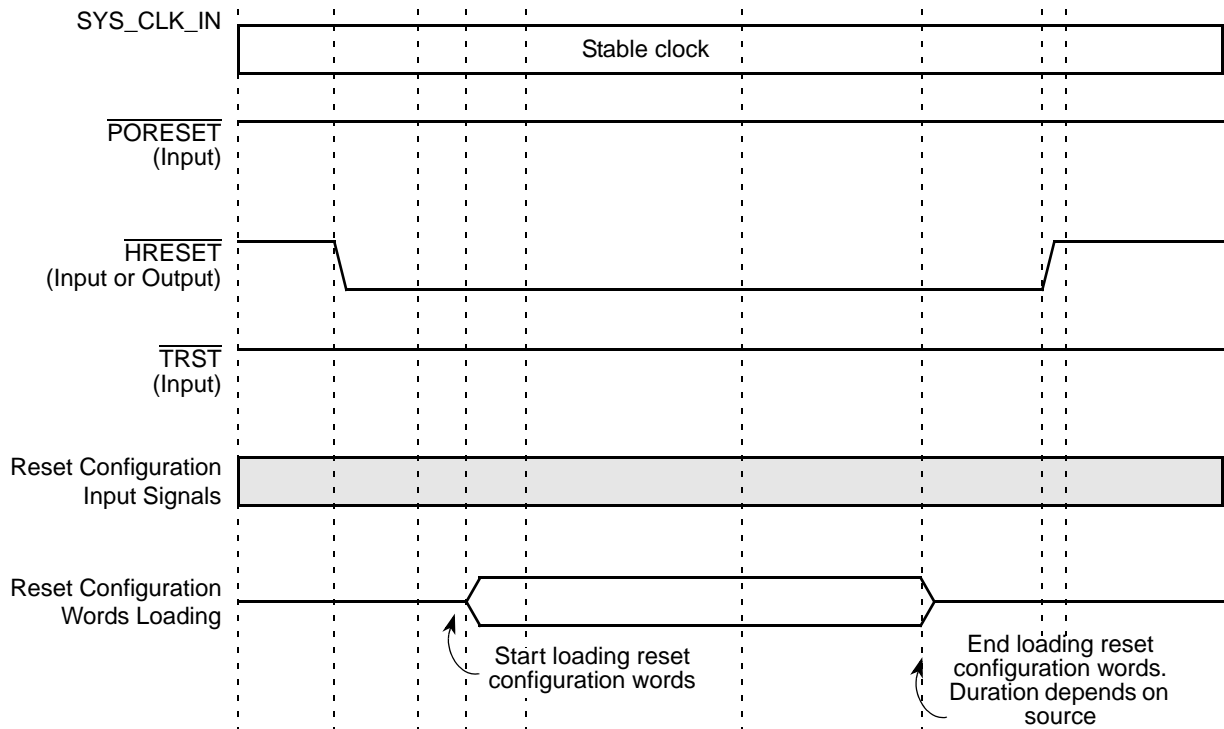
SYS_CLK_IN

Stable clock

$\overline{\text{PORESET}}$ (Input)

$\overline{\text{HRESET}}$ (Input or Output)

$\overline{\text{TRST}}$ (Input)

Reset Configuration Input Signals

Reset Configuration Words Loading

Start loading reset configuration words

End loading reset configuration words. Duration depends on source